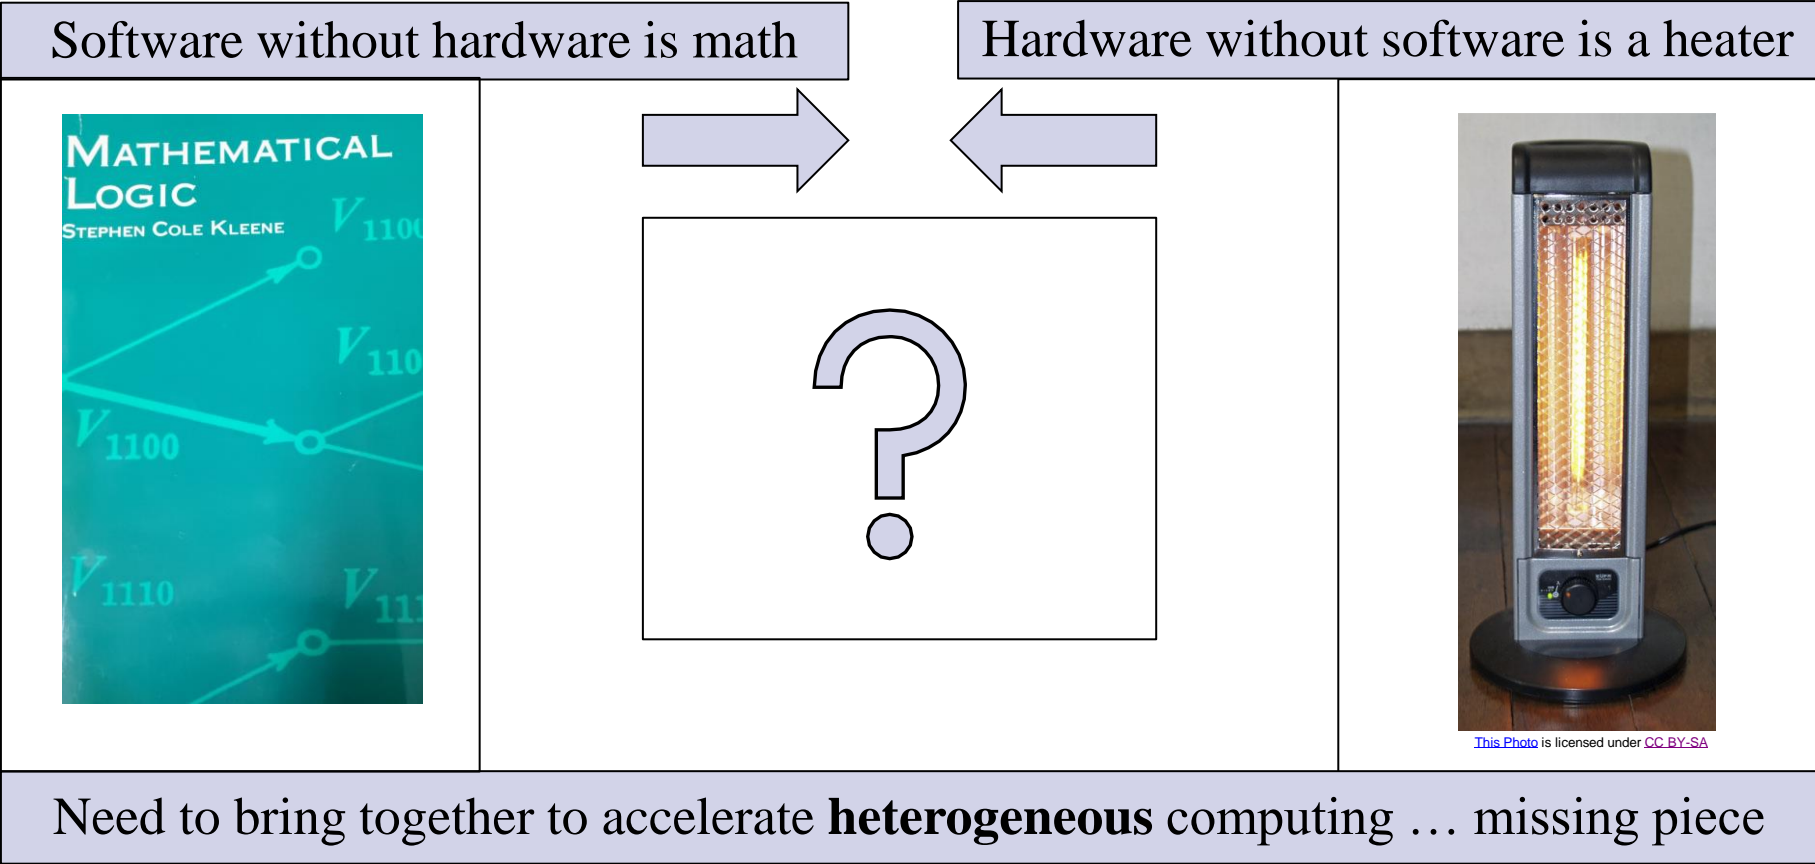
Software without hardware is math

Hardware without software is a heater

MATHEMATICAL LOGIC
STEPHEN COLE KLEENE

$V_{1100}$

$V_{110}$

$V_{1100}$

$V_{1110}$

$V_{11}$

?

This Photo is licensed under CC BY-SA

Need to bring together to accelerate **heterogeneous** computing … missing piece